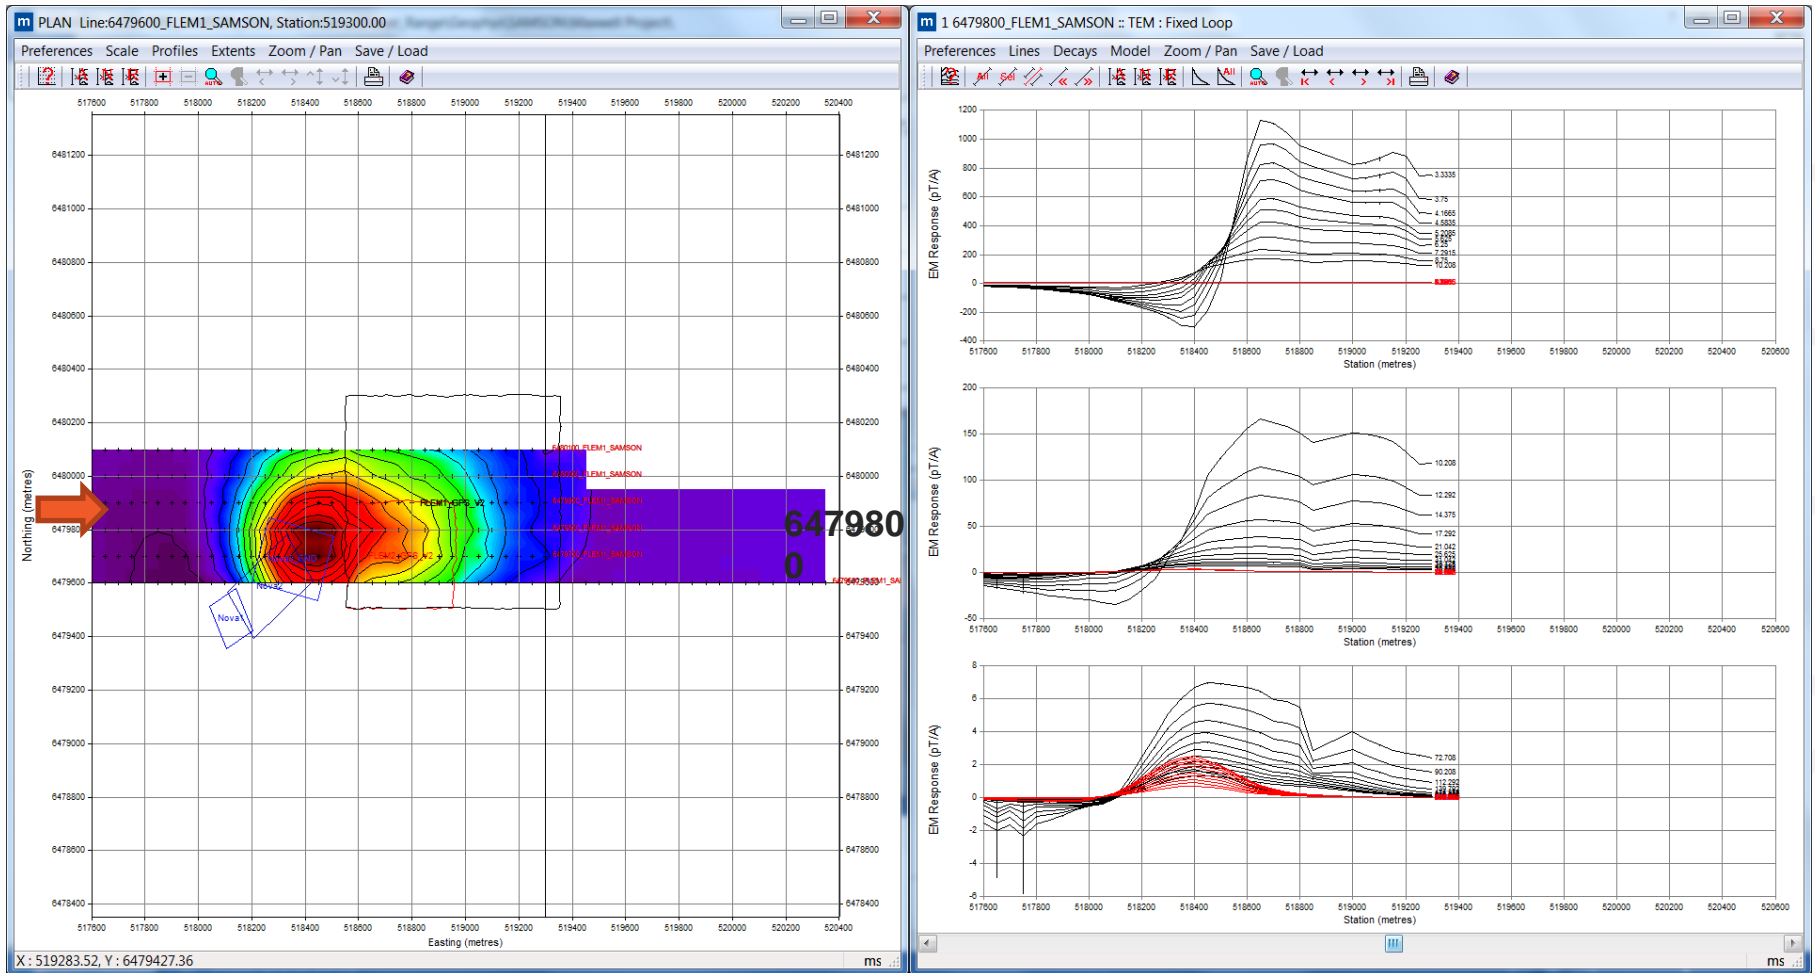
PLAN Line:6479600_FLEM1_SAMSON, Station:519300.00

Preferences Scale Profiles Extents Zoom / Pan Save / Load

517600 517800 518000 518200 518400 518600 518800 519000 519200 519400 519600 519800 520000 520200 520400

6481200
6481000
6480800
6480600
6480400
6480200
6480000
6479800
6479600
6479400
6479200
6479000
6478800
6478600
6478400

Northing (metres)

6480100_FLEM1_SAMSON
6480000_FLEM1_SAMSON
6479900_FLEM1_SAMSON
6479800_FLEM1_SAMSON
6479700_FLEM1_SAMSON
6479600_FLEM1_SAMSON

FLEM1_GPS_V2

Nova
Nova

6479800

Easting (metres)

X : 519283.52, Y : 6479427.36

ms

1 6479800_FLEM1_SAMSON :: TEM : Fixed Loop

Preferences Lines Decays Model Zoom / Pan Save / Load

1200
1000
800
600
400
200
0
-200
-400

EM Response (pT/A)

3.3335
3.75
4.1665
4.5835
5.2085
5.625
6.25
7.2915
8.75
10.208

517600 517800 518000 518200 518400 518600 518800 519000 519200 519400 519600 519800 520000 520200 520400 520600

Station (metres)

200
150
100
50
0
-50

EM Response (pT/A)

10.208
12.292
14.375
17.292
21.042

Station (metres)

8
6
4
2
0
-2
-4
-6

EM Response (pT/A)

72.708
90.208
112.292

Station (metres)

ms